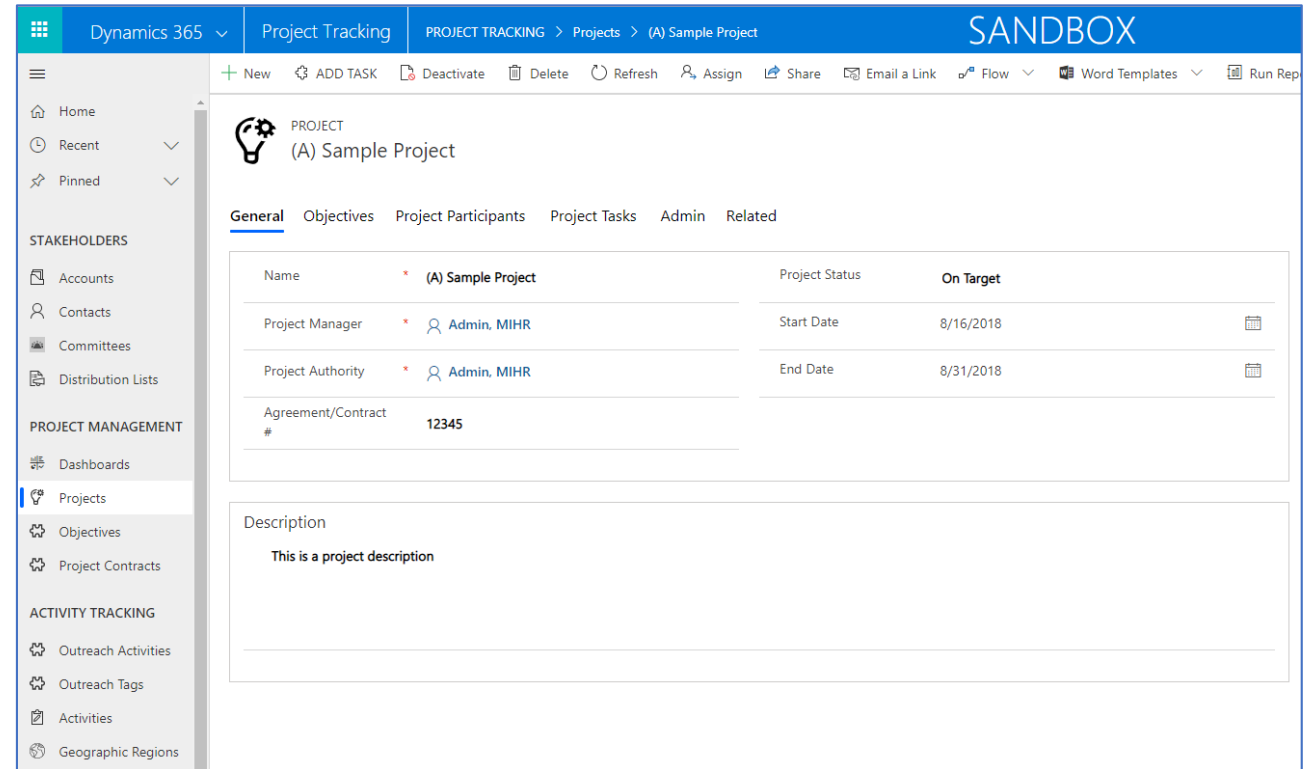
Dynamics 365 Project Tracking PROJECT TRACKING > Projects > (A) Sample Project SANDBOX

New ADD TASK Deactivate Delete Refresh Assign Share Email a Link Flow Word Templates Run Rep

Home
Recent
Pinned

STAKEHOLDERS
Accounts
Contacts
Committees
Distribution Lists

PROJECT MANAGEMENT
Dashboards
Projects
Objectives
Project Contracts

ACTIVITY TRACKING
Outreach Activities
Outreach Tags
Activities
Geographic Regions

PROJECT
(A) Sample Project

General Objectives Project Participants Project Tasks Admin Related

| Name | * | (A) Sample Project |
|---|---|---|
| Project Manager | * | Admin, MIHR |
| Project Authority | * | Admin, MIHR |
| Agreement/Contract # | | 12345 |

| Project Status | On Target |
|---|---|
| Start Date | 8/16/2018 |
| End Date | 8/31/2018 |

Description
This is a project description